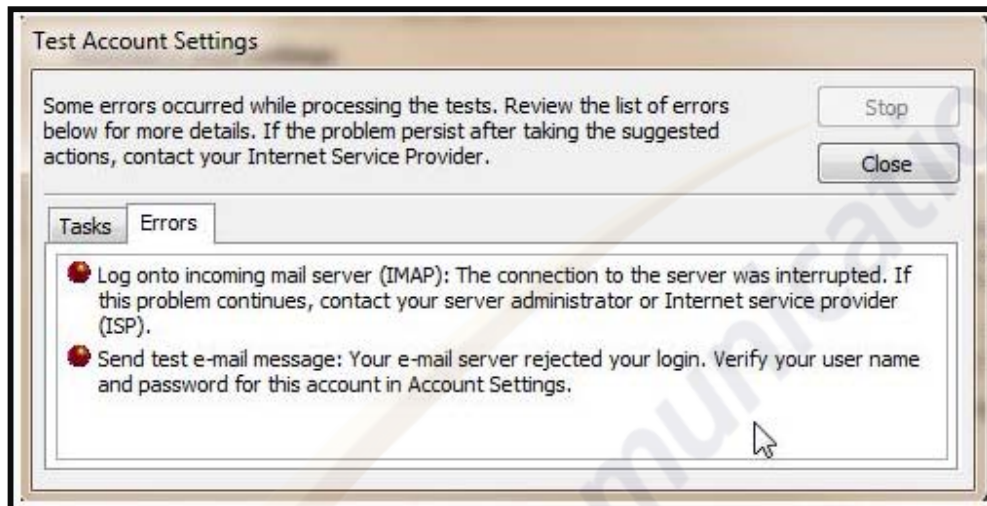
Test Account Settings

Some errors occurred while processing the tests. Review the list of errors below for more details. If the problem persist after taking the suggested actions, contact your Internet Service Provider.

Stop

Close

Tasks

Errors

Log onto incoming mail server (IMAP): The connection to the server was interrupted. If this problem continues, contact your server administrator or Internet service provider (ISP).

Send test e-mail message: Your e-mail server rejected your login. Verify your user name and password for this account in Account Settings.

municatio